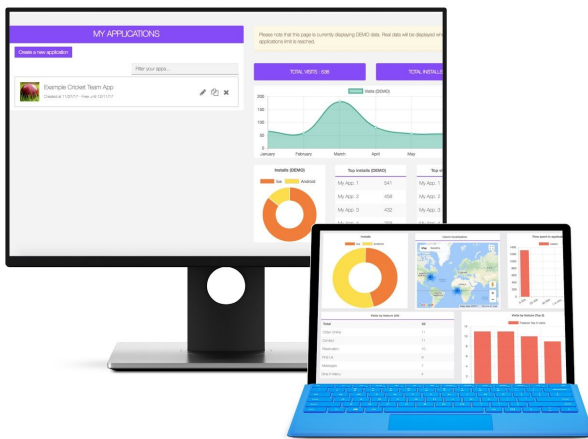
MY APPLICATIONS

Create a new application

Filter your apps...

Example Cricket Team App

Created at 11/07/17 · Free until 12/07/17

Please note that this page is currently displaying DEMO data. Real data will be displayed wh applications limit is reached.

TOTAL VISITS : 536

TOTAL INSTALLS

Visits (DEMO)

200

150

100

50

0

January

February

March

April

May

Installs (DEMO)

ios

Android

Top installs (DEMO)

| | |
|---|---|
| My App: 1 | 541 |
| My App: 2 | 458 |
| My App: 3 | 402 |
| My App: 4 | 368 |

Top vi

My App: 1

My App: 2

My App: 3

My App: 4

Installs

Latest localization

Time spent in application

Visits by features (All)

Visits by features (Top 5)